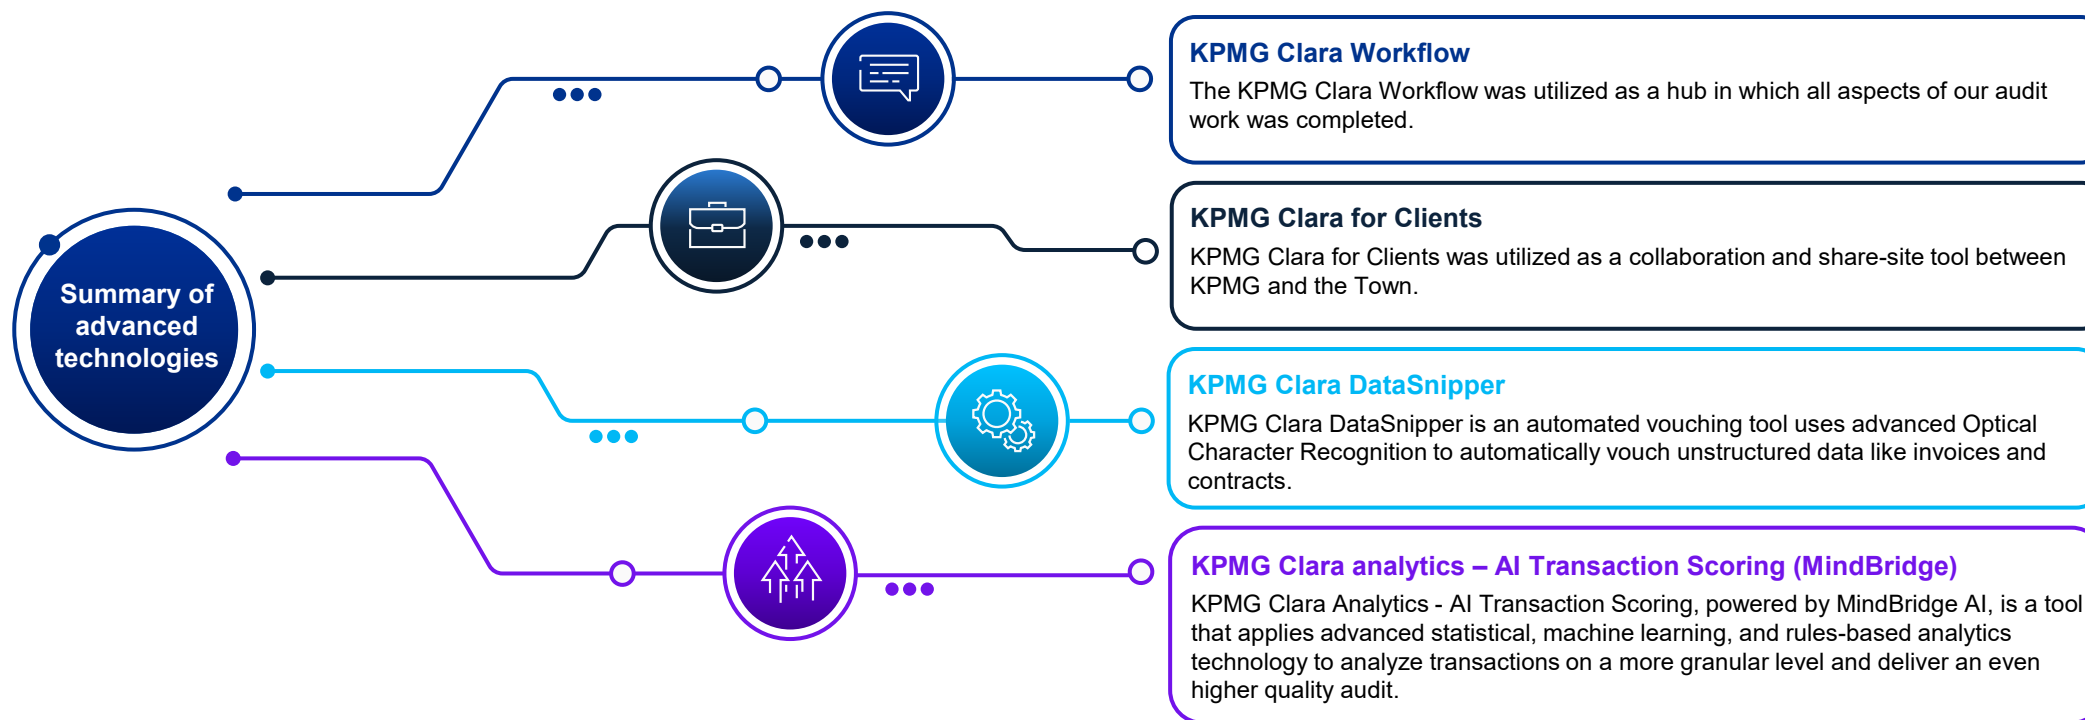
Summary of advanced technologies

KPMG Clara Workflow

The KPMG Clara Workflow was utilized as a hub in which all aspects of our audit work was completed.

KPMG Clara for Clients

KPMG Clara for Clients was utilized as a collaboration and share-site tool between KPMG and the Town.

KPMG Clara DataSnipper

KPMG Clara DataSnipper is an automated vouching tool uses advanced Optical Character Recognition to automatically vouch unstructured data like invoices and contracts.

KPMG Clara analytics – AI Transaction Scoring (MindBridge)

KPMG Clara Analytics - AI Transaction Scoring, powered by MindBridge AI, is a tool that applies advanced statistical, machine learning, and rules-based analytics technology to analyze transactions on a more granular level and deliver an even higher quality audit.